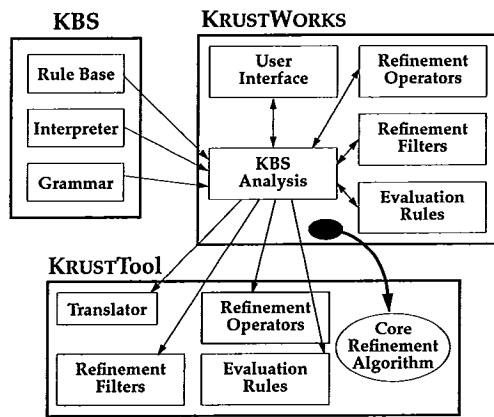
KBS

Rule Base

Interpreter

Grammar

KRUSTWORKS

User Interface

Refinement Operators

Refinement Filters

KBS Analysis

Evaluation Rules

KRUSTTool

Translator

Refinement Operators

Core Refinement Algorithm

Refinement Filters

Evaluation Rules